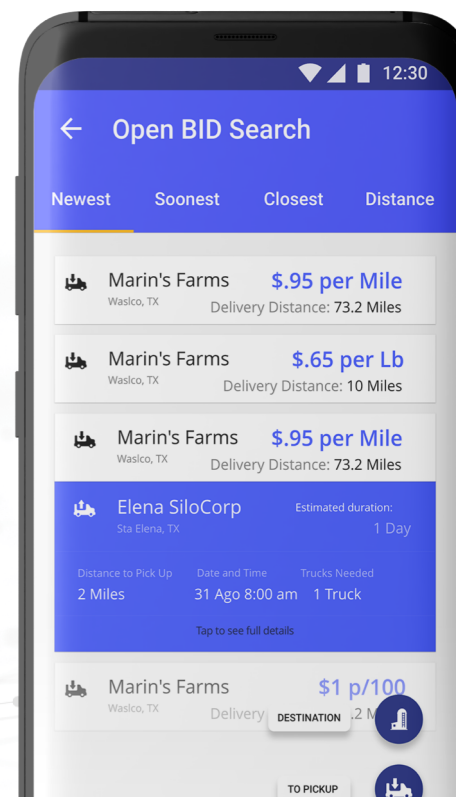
12:30

Open BID Search

Newest Soonest Closest Distance

Marin's Farms
Wasico, TX
$.95 per Mile
Delivery Distance: 73.2 Miles

Marin's Farms
Wasico, TX
$.65 per Lb
Delivery Distance: 10 Miles

Marin's Farms
Wasico, TX
$.95 per Mile
Delivery Distance: 73.2 Miles

Elena SiloCorp
Sta Elena, TX
Estimated duration:
1 Day

Distance to Pick Up
2 Miles
Date and Time
31 Ago 8:00 am
Trucks Needed
1 Truck

Tap to see full details

Marin's Farms
Wasico, TX
$1 p/100
Delivery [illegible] M

DESTINATION

TO PICKUP